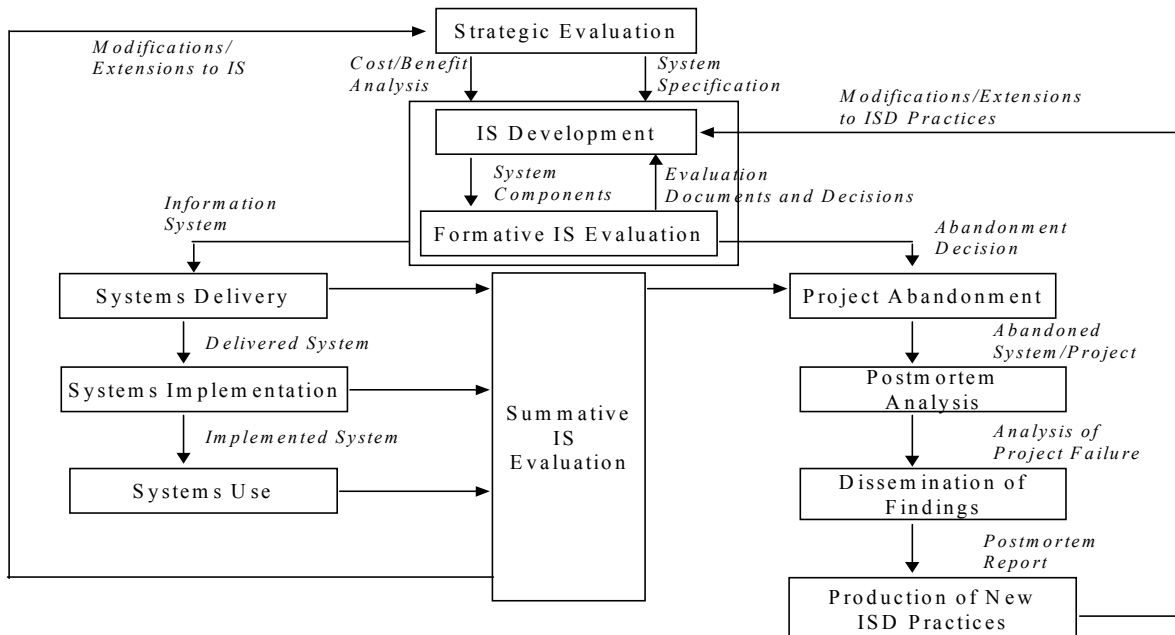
Strategic Evaluation

Modifications/ Extensions to IS

Cost/Benefit Analysis

System Specification

Modifications/Extensions to ISD Practices

IS Development

System Components

Evaluation Documents and Decisions

Information System

Formative IS Evaluation

Abandonment Decision

Systems Delivery

Project Abandonment

Delivered System

Abandoned System/Project

Systems Implementation

Postmortem Analysis

Summative IS Evaluation

Implemented System

Analysis of Project Failure

Systems Use

Dissemination of Findings

Postmortem Report

Production of New ISD Practices